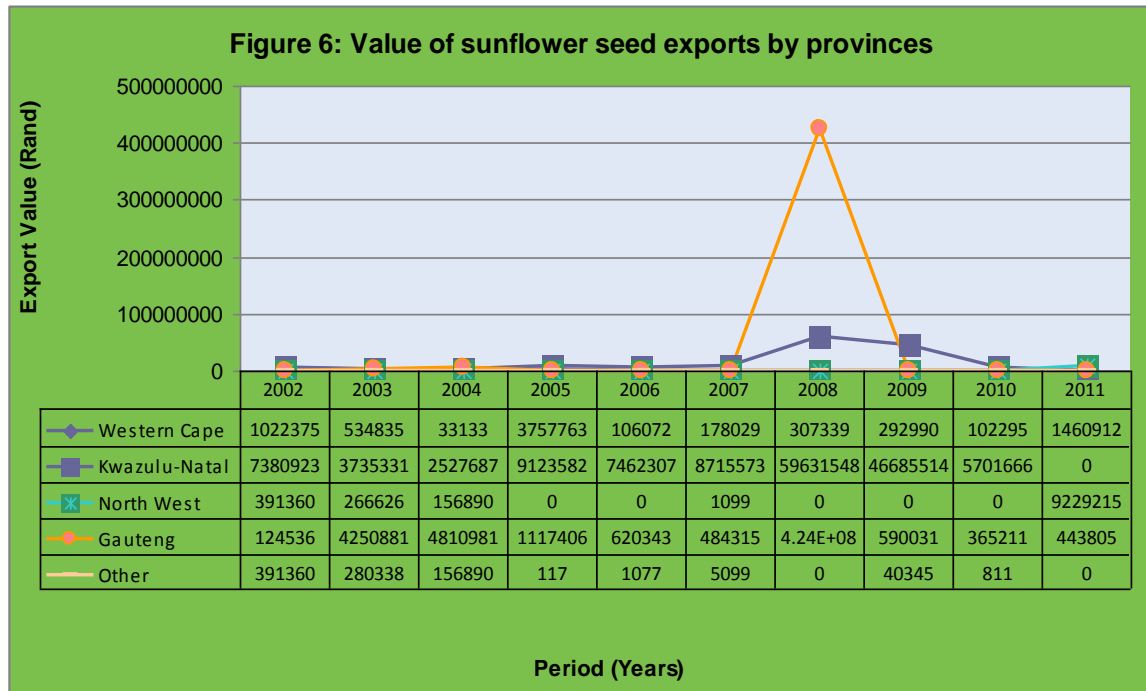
Figure 6: Value of sunflower seed exports by provinces

Export Value (Rand)

500000000
400000000
300000000
200000000
100000000
0

| | 2002 | 2003 | 2004 | 2005 | 2006 | 2007 | 2008 | 2009 | 2010 | 2011 |
|---|---|---|---|---|---|---|---|---|---|---|
| Western Cape | 1022375 | 534835 | 33133 | 3757763 | 106072 | 178029 | 307339 | 292990 | 102295 | 1460912 |
| Kwazulu-Natal | 7380923 | 3735331 | 2527687 | 9123582 | 7462307 | 8715573 | 59631548 | 46685514 | 5701666 | 0 |
| North West | 391360 | 266626 | 156890 | 0 | 0 | 1099 | 0 | 0 | 0 | 9229215 |
| Gauteng | 124536 | 4250881 | 4810981 | 1117406 | 620343 | 484315 | 4.24E+08 | 590031 | 365211 | 443805 |
| Other | 391360 | 280338 | 156890 | 117 | 1077 | 5099 | 0 | 40345 | 811 | 0 |

Period (Years)